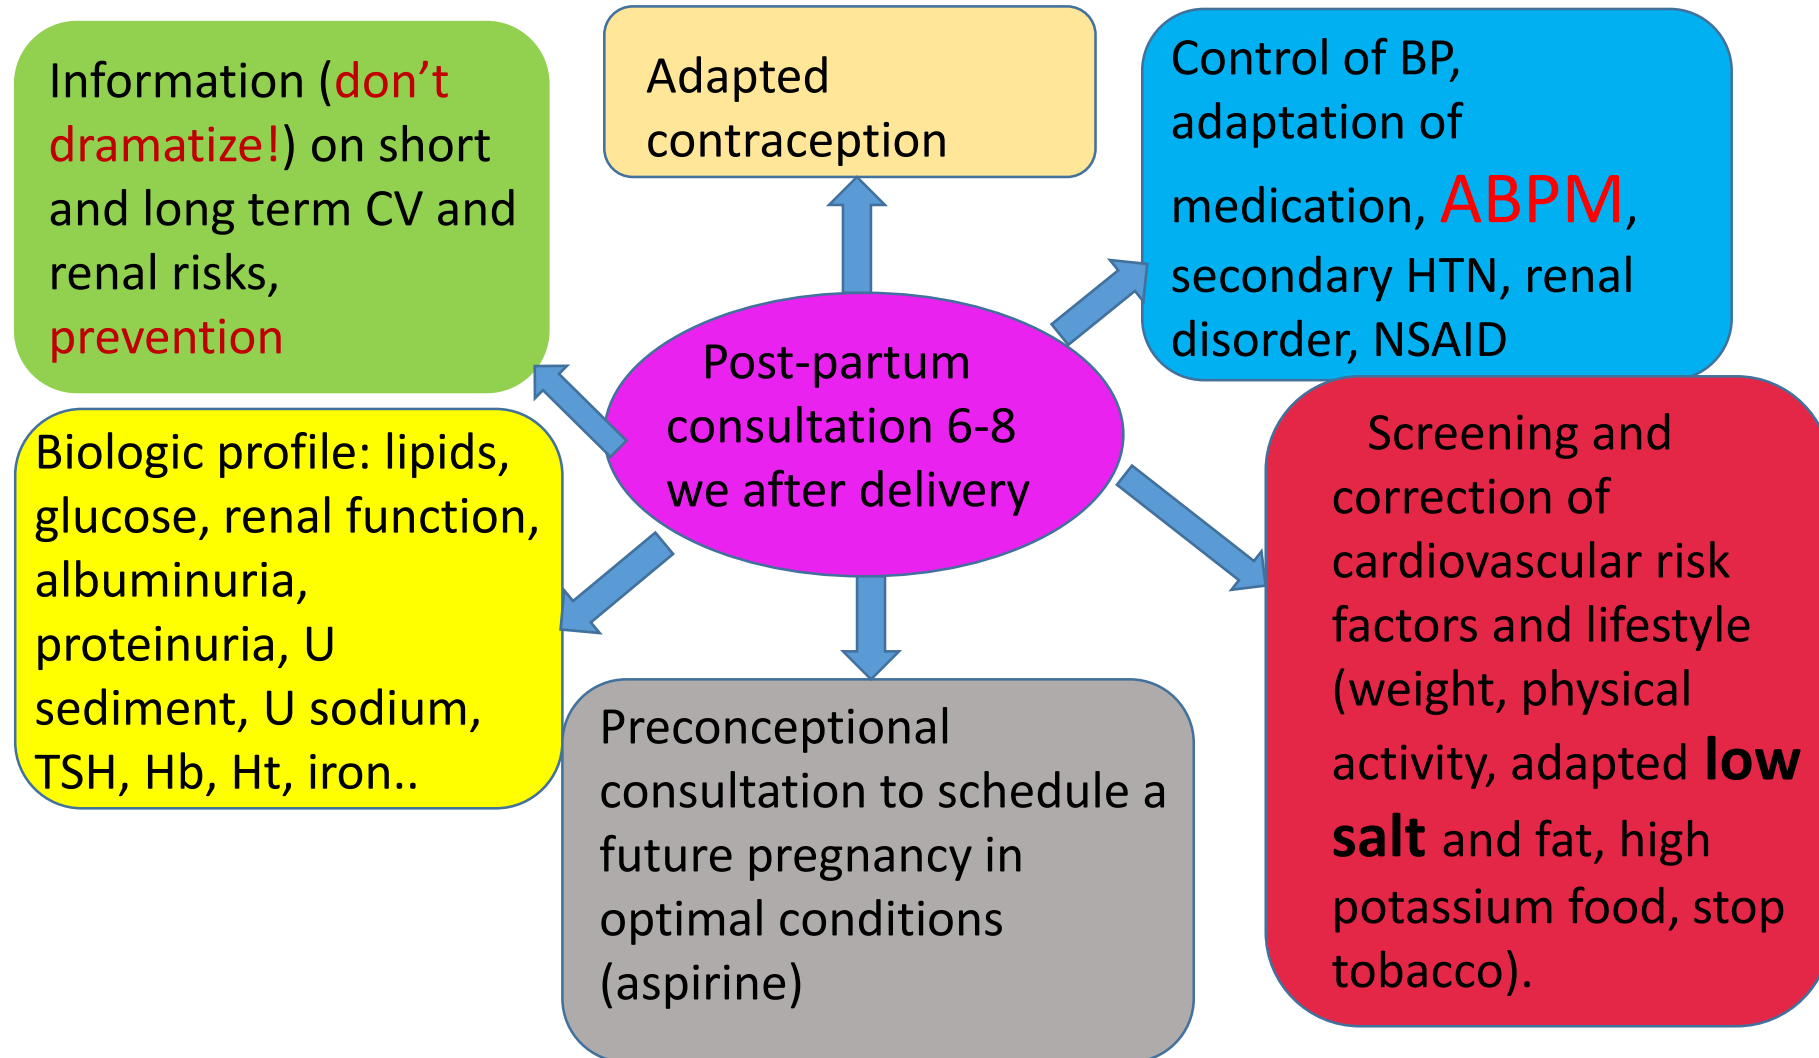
Information (don't dramatize!) on short and long term CV and renal risks, prevention

Adapted contraception

Control of BP, adaptation of medication, ABPM, secondary HTN, renal disorder, NSAID

Post-partum consultation 6-8 we after delivery

Biologic profile: lipids, glucose, renal function, albuminuria, proteinuria, U sediment, U sodium, TSH, Hb, Ht, iron..

Screening and correction of cardiovascular risk factors and lifestyle (weight, physical activity, adapted low salt and fat, high potassium food, stop tobacco).

Preconceptional consultation to schedule a future pregnancy in optimal conditions (aspirine)